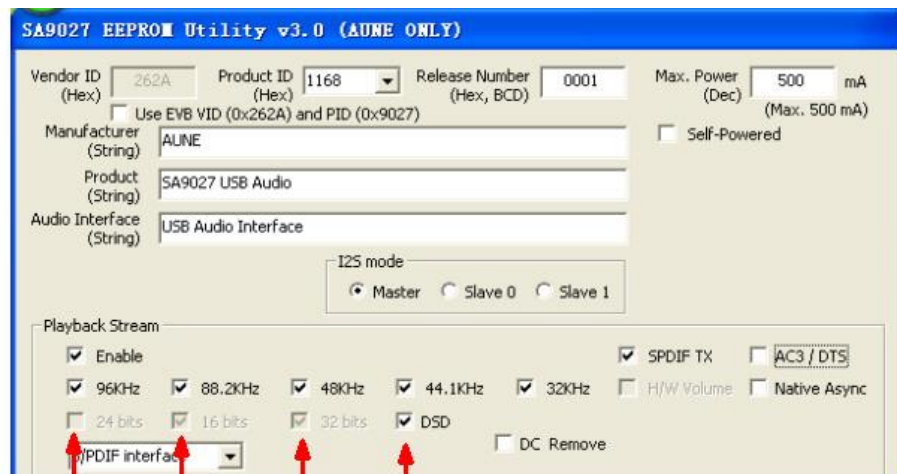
SA9027 EEPROM Utility v3.0 (AUNE ONLY)

Vendor ID (Hex) 262A
Product ID (Hex) 1168
Release Number (Hex, BCD) 0001
Max. Power (Dec) 500 mA
(Max. 500 mA)
Use EVB VID (0x262A) and PID (0x9027)
Self-Powered

Manufacturer (String) AUNE
Product (String) SA9027 USB Audio
Audio Interface (String) USB Audio Interface

I2S mode
Master
Slave 0
Slave 1

Playback Stream
Enable
SPDIF TX
AC3 / DTS
96KHz
88.2KHz
48KHz
44.1KHz
32KHz
H/W Volume
Native Async
24 bits
16 bits
32 bits
DSD
DC Remove
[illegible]PDIF interfa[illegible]